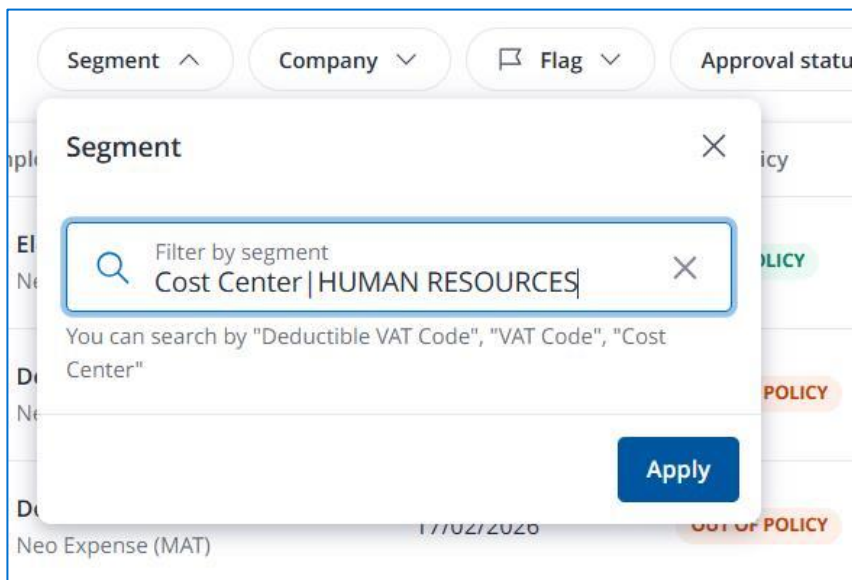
Segment Company Flag Approval statu

Segment

Filter by segment
Cost Center|HUMAN RESOURCES

You can search by "Deductible VAT Code", "VAT Code", "Cost Center"

Apply

mplo icy
El Ne OLICY
De Ne POLICY
De Neo Expense (MAT) 17/02/2026 OUT OF POLICY